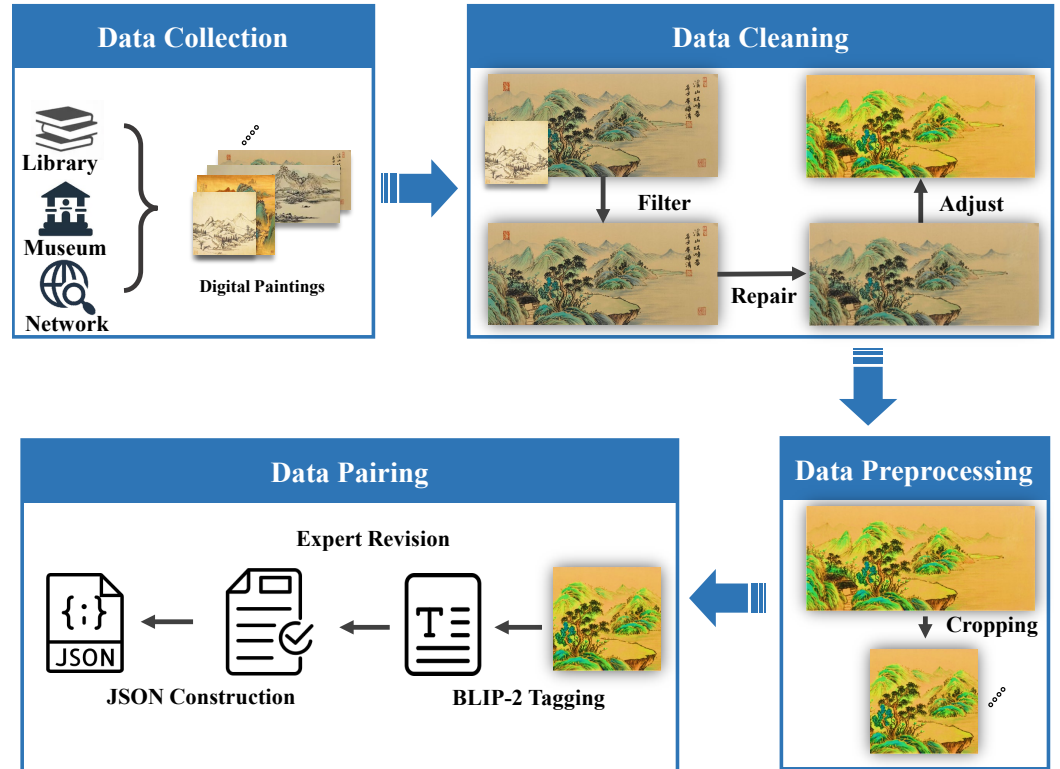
Data Collection

Library

Museum

Network

Digital Paintings

Data Cleaning

Filter

Adjust

Repair

Data Pairing

Expert Revision

{;}

JSON

JSON Construction

BLIP-2 Tagging

Data Preprocessing

Cropping